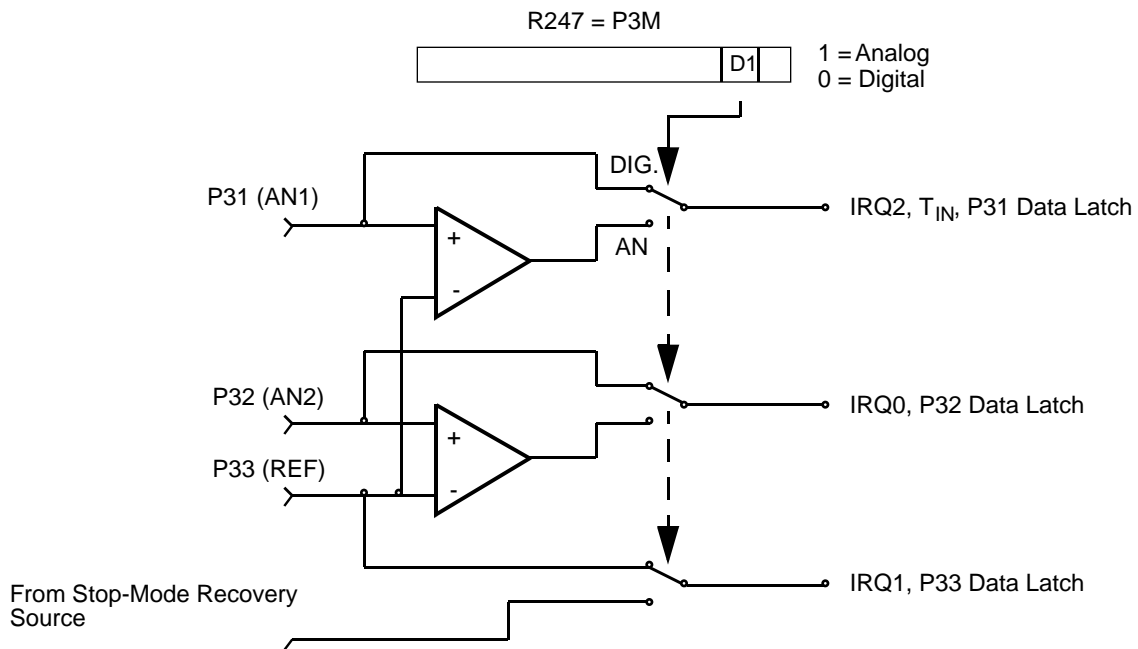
R247 = P3M

D1

1 = Analog
0 = Digital

DIG.

P31 (AN1)

+

-

AN

IRQ2, $T_{IN}$, P31 Data Latch

P32 (AN2)

+

-

IRQ0, P32 Data Latch

P33 (REF)

IRQ1, P33 Data Latch

From Stop-Mode Recovery Source